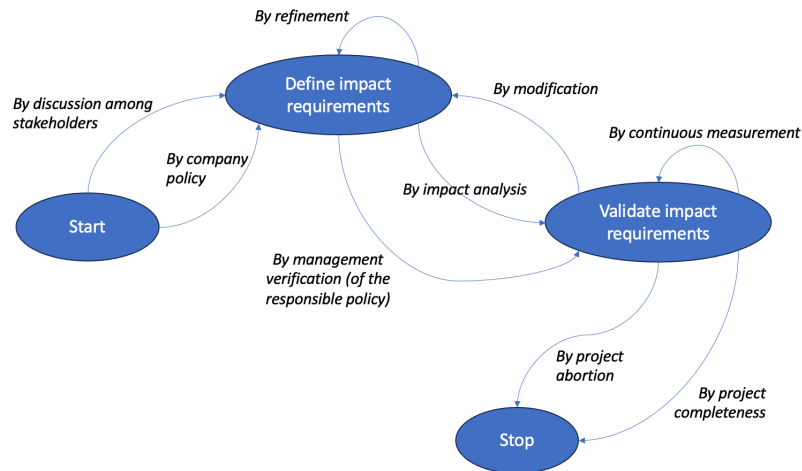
By refinement

Define impact requirements

By discussion among stakeholders

By modification

By continuous measurement

By company policy

By impact analysis

Start

Validate impact requirements

By management verification (of the responsible policy)

By project abortion

By project completeness

Stop